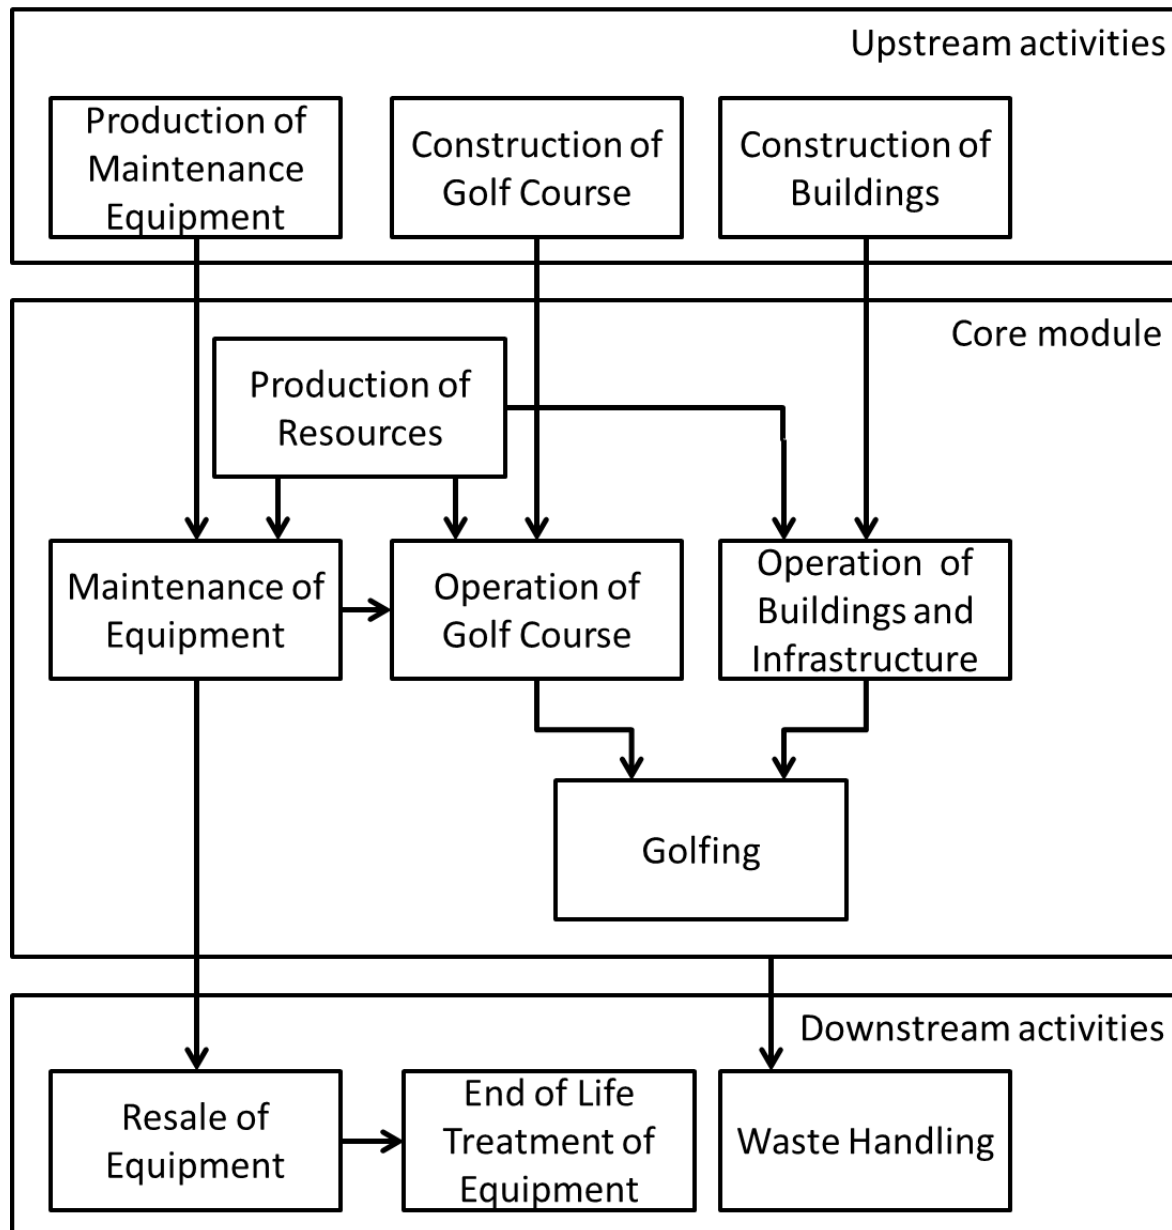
Upstream activities

Production of Maintenance Equipment

Construction of Golf Course

Construction of Buildings

Core module

Production of Resources

Maintenance of Equipment

Operation of Golf Course

Operation of Buildings and Infrastructure

Golfing

Downstream activities

Resale of Equipment

End of Life Treatment of Equipment

Waste Handling